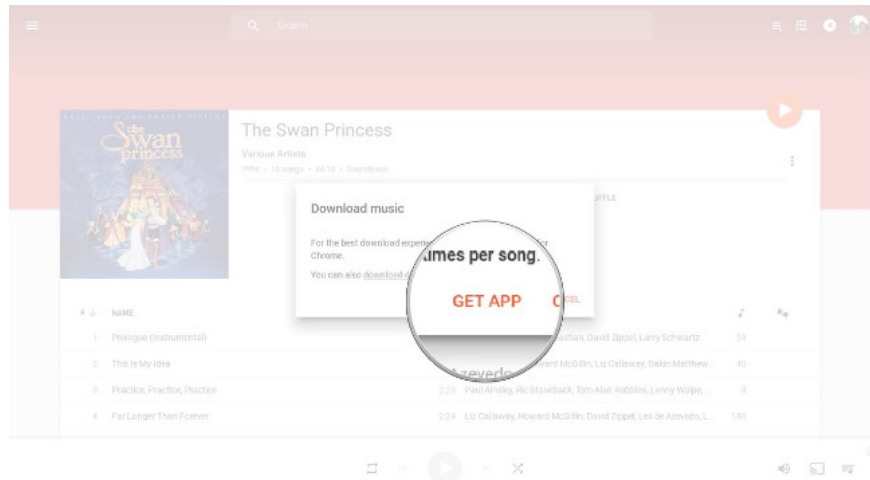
Search

The Swan Princess

Various Artists

1994 • 16 songs • 48:14 • Soundtrack

SHUFFLE

Download music

For the best download experie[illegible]times per song.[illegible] Chrome.

You can also download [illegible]

GET APP

C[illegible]CEL

# NAME

1 Prologue (Instrumental) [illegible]astian, David Zippel, Larry Schwartz 34

2 This Is My Idea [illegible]ward McGillin, Liz Callaway, Dakin Matthew... 40

3 Practice, Practice, Practice 2:23 Paul Amsley, Ric Stoneback, Tom Alan Robbins, Lenny Wolpe... 9

4 Far Longer Than Forever 2:24 Liz Callaway, Howard McGillin, David Zippel, Lex de Azevedo, L... 149

Azevedo